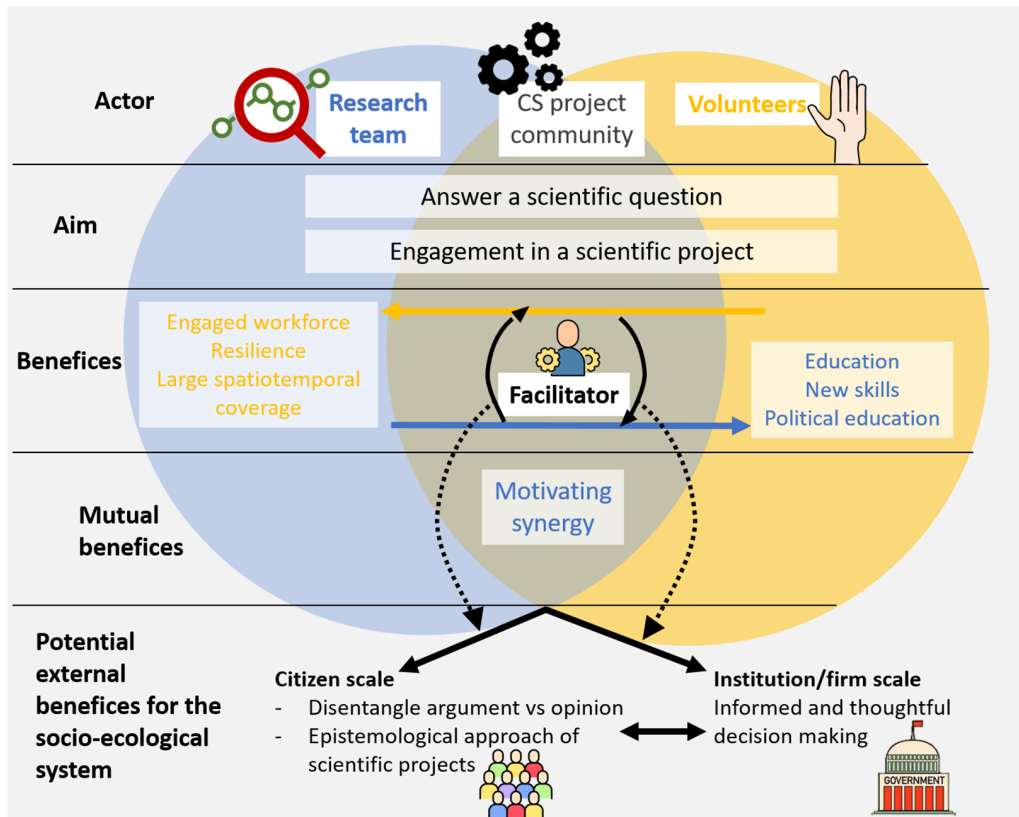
Actor

Research team

CS project community

Volunteers

Aim

Answer a scientific question

Engagement in a scientific project

Benefices

Engaged workforce
Resilience
Large spatiotemporal coverage

Facilitator

Education
New skills
Political education

Mutual benefices

Motivating synergy

Potential external benefices for the socio-ecological system

Citizen scale
- Disentangle argument vs opinion
- Epistemological approach of scientific projects

Institution/firm scale
Informed and thoughtful decision making

GOVERNMENT